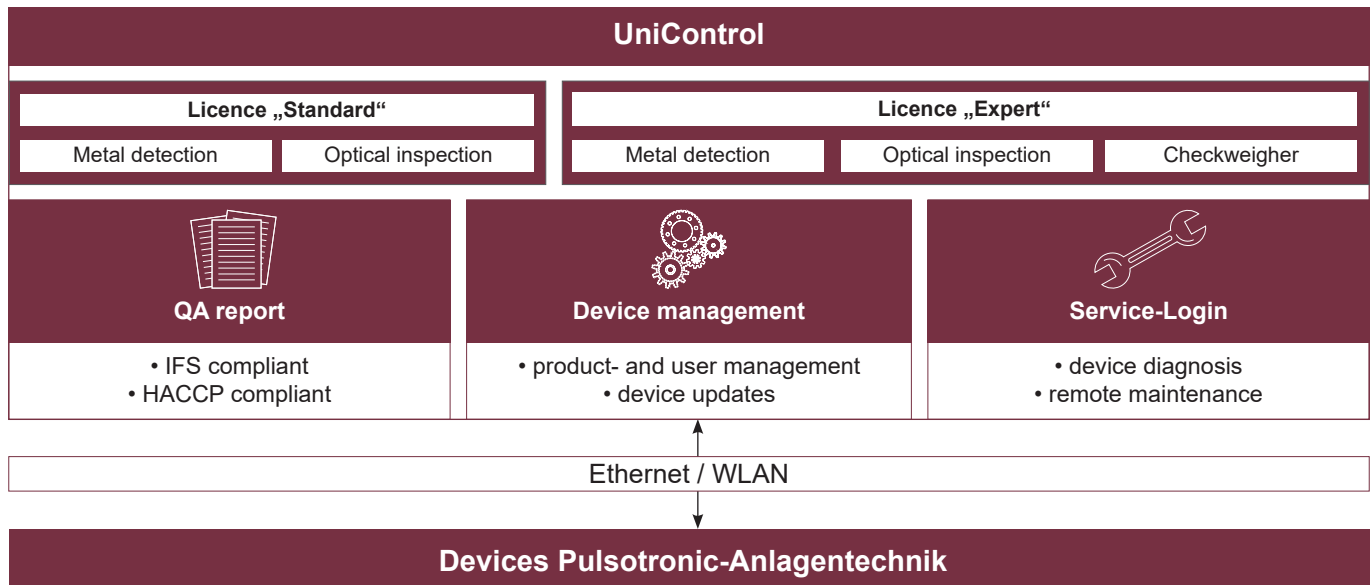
UniControl

Licence „Standard“

Metal detection

Optical inspection

Licence „Expert“

Metal detection

Optical inspection

Checkweigher

QA report

• IFS compliant
• HACCP compliant

Device management

• product- and user management
• device updates

Service-Login

• device diagnosis
• remote maintenance

Ethernet / WLAN

Devices Pulsotronic-Anlagentechnik